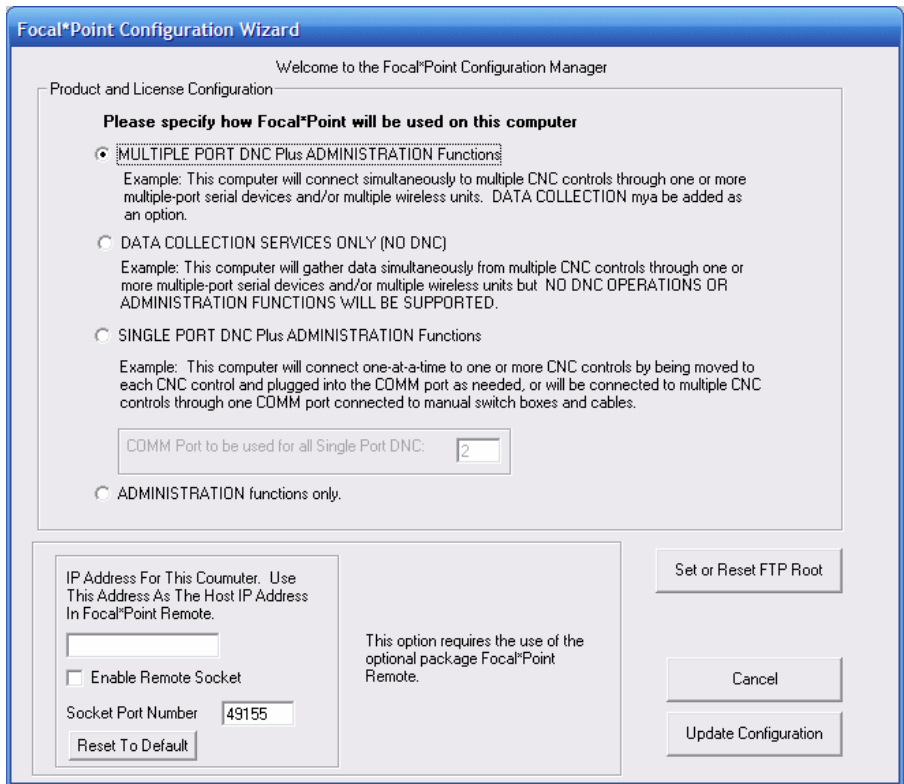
Focal*Point Configuration Wizard

Welcome to the Focal*Point Configuration Manager

Product and License Configuration

Please specify how Focal*Point will be used on this computer

MULTIPLE PORT DNC Plus ADMINISTRATION Functions

Example: This computer will connect simultaneously to multiple CNC controls through one or more multiple-port serial devices and/or multiple wireless units. DATA COLLECTION mya be added as an option.

DATA COLLECTION SERVICES ONLY (NO DNC)

Example: This computer will gather data simultaneously from multiple CNC controls through one or more multiple-port serial devices and/or multiple wireless units but NO DNC OPERATIONS OR ADMINISTRATION FUNCTIONS WILL BE SUPPORTED.

SINGLE PORT DNC Plus ADMINISTRATION Functions

Example: This computer will connect one-at-a-time to one or more CNC controls by being moved to each CNC control and plugged into the COMM port as needed, or will be connected to multiple CNC controls through one COMM port connected to manual switch boxes and cables.

COMM Port to be used for all Single Port DNC: 2

ADMINISTRATION functions only.

IP Address For This Coumuter. Use This Address As The Host IP Address In Focal*Point Remote.

Enable Remote Socket

Socket Port Number 49155

Reset To Default

This option requires the use of the optional package Focal*Point Remote.

Set or Reset FTP Root

Cancel

Update Configuration